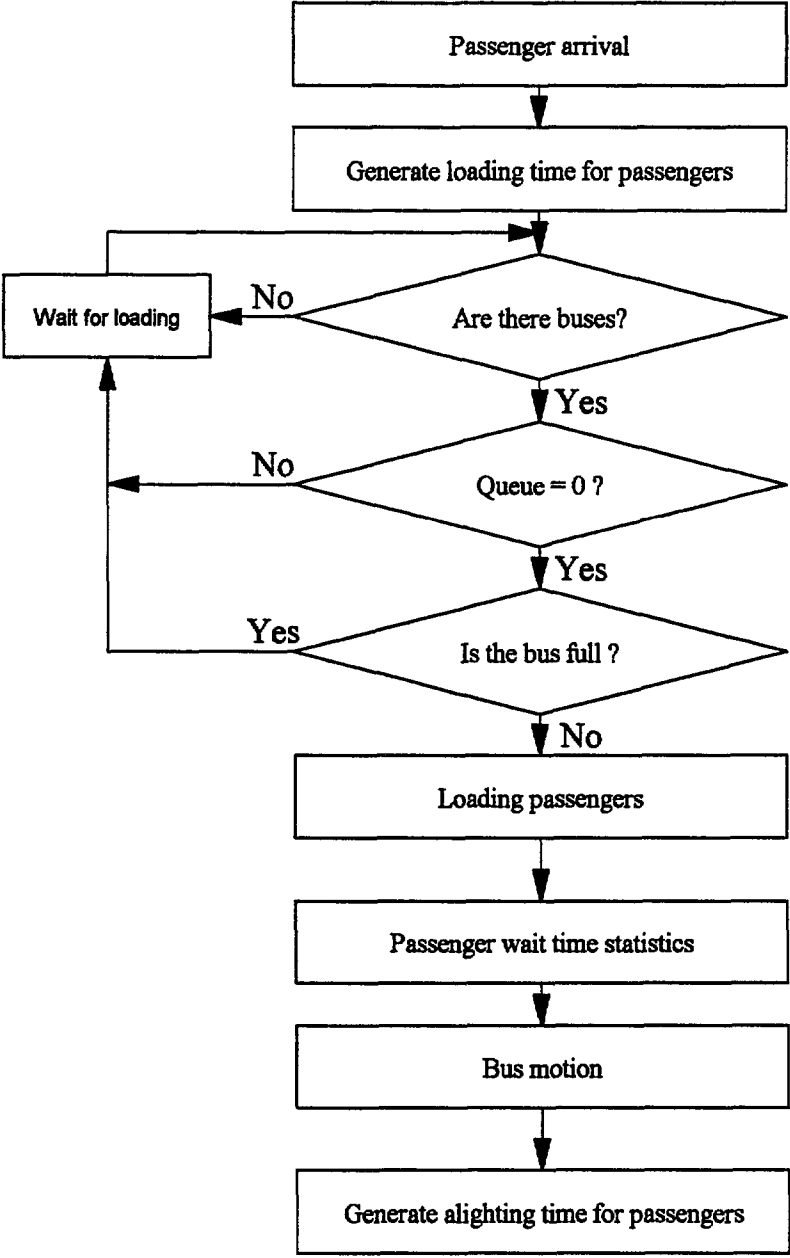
Passenger arrival

Generate loading time for passengers

Wait for loading

No

Are there buses?

Yes

No

Queue = 0 ?

Yes

Yes

Is the bus full ?

No

Loading passengers

Passenger wait time statistics

Bus motion

Generate alighting time for passengers